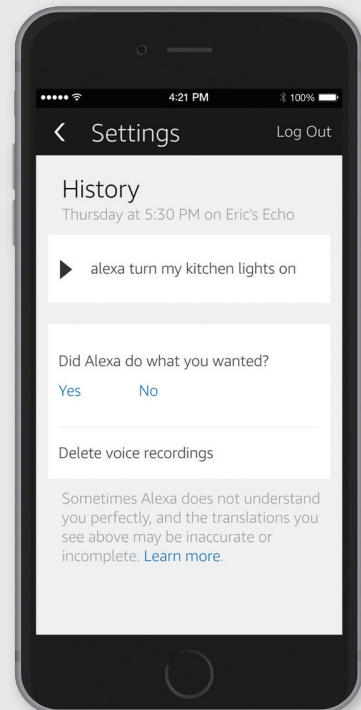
4:21 PM
100%

Settings
Log Out

History
Thursday at 5:30 PM on Eric's Echo

alexa turn my kitchen lights on

Did Alexa do what you wanted?
Yes
No

Delete voice recordings

Sometimes Alexa does not understand you perfectly, and the translations you see above may be inaccurate or incomplete. Learn more.